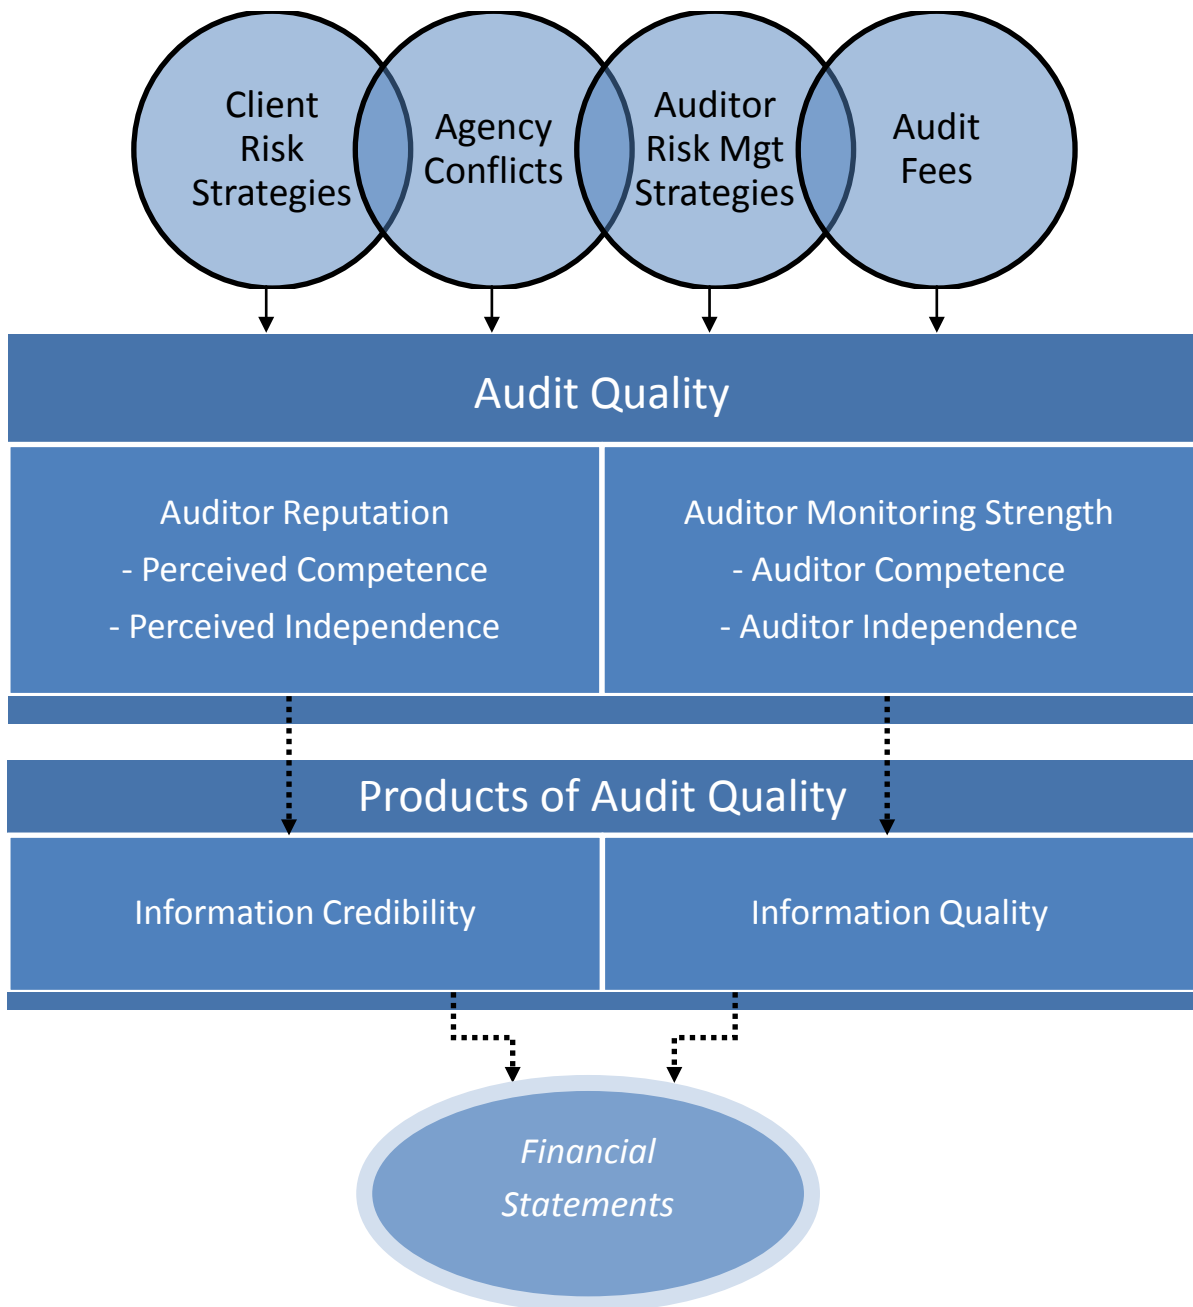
Client Risk Strategies

Agency Conflicts

Auditor Risk Mgt Strategies

Audit Fees

Audit Quality

Auditor Reputation
- Perceived Competence
- Perceived Independence

Auditor Monitoring Strength
- Auditor Competence
- Auditor Independence

Products of Audit Quality

Information Credibility

Information Quality

*Financial Statements*